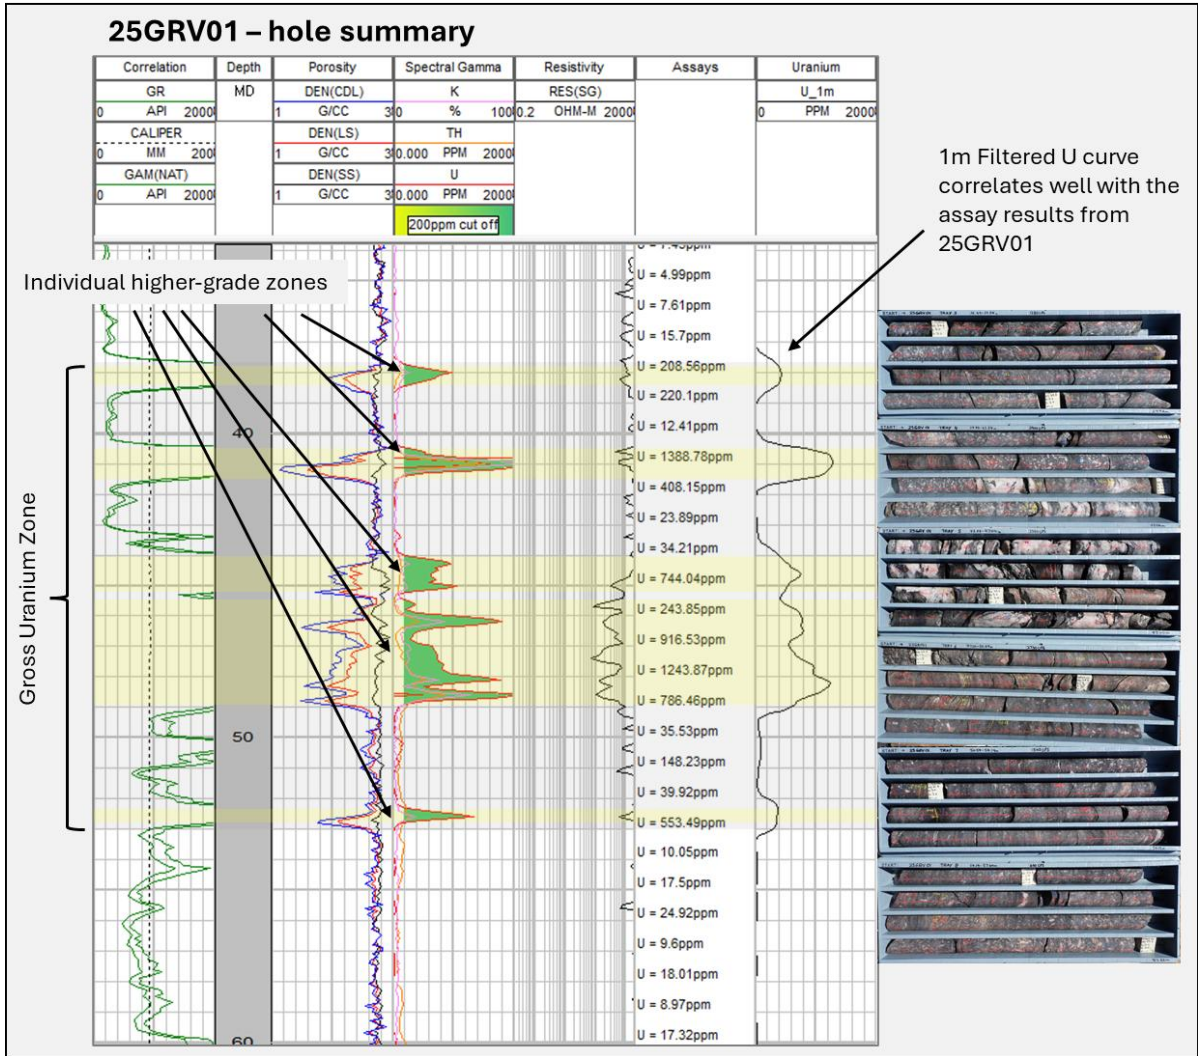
25GRV01 – hole summary

| Correlation | Depth | Porosity | Spectral Gamma | Resistivity | Assays | Uranium |
|---|---|---|---|---|---|---|
| GR | MD | DEN(CDL) | K | RES(SG) | | U_1m |
| 0 API 2000 | | 1 G/CC 3 | 0 % 100 | 0.2 OHM-M 2000 | | 0 PPM 2000 |
| CALIPER | | DEN(LS) | TH | | | |
| 0 MM 200 | | 1 G/CC 3 | 0.000 PPM 2000 | | | |
| GAM(NAT) | | DEN(SS) | U | | | |
| 0 API 2000 | | 1 G/CC 3 | 0.000 PPM 2000 | | | |
| | | | 200ppm cut off | | | |

1m Filtered U curve correlates well with the assay results from 25GRV01

Individual higher-grade zones

Gross Uranium Zone

40

50

60

U = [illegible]ppm
U = 4.99ppm
U = 7.61ppm
U = 15.7ppm
U = 208.56ppm
U = 220.1ppm
U = 12.41ppm
U = 1388.78ppm
U = 408.15ppm
U = 23.89ppm
U = 34.21ppm
U = 744.04ppm
U = 243.85ppm
U = 916.53ppm
U = 1243.87ppm
U = 786.46ppm
U = 35.53ppm
U = 148.23ppm
U = 39.92ppm
U = 553.49ppm
U = 10.05ppm
U = 17.5ppm
U = 24.92ppm
U = 9.6ppm
U = 18.01ppm
U = 8.97ppm
U = 17.32ppm